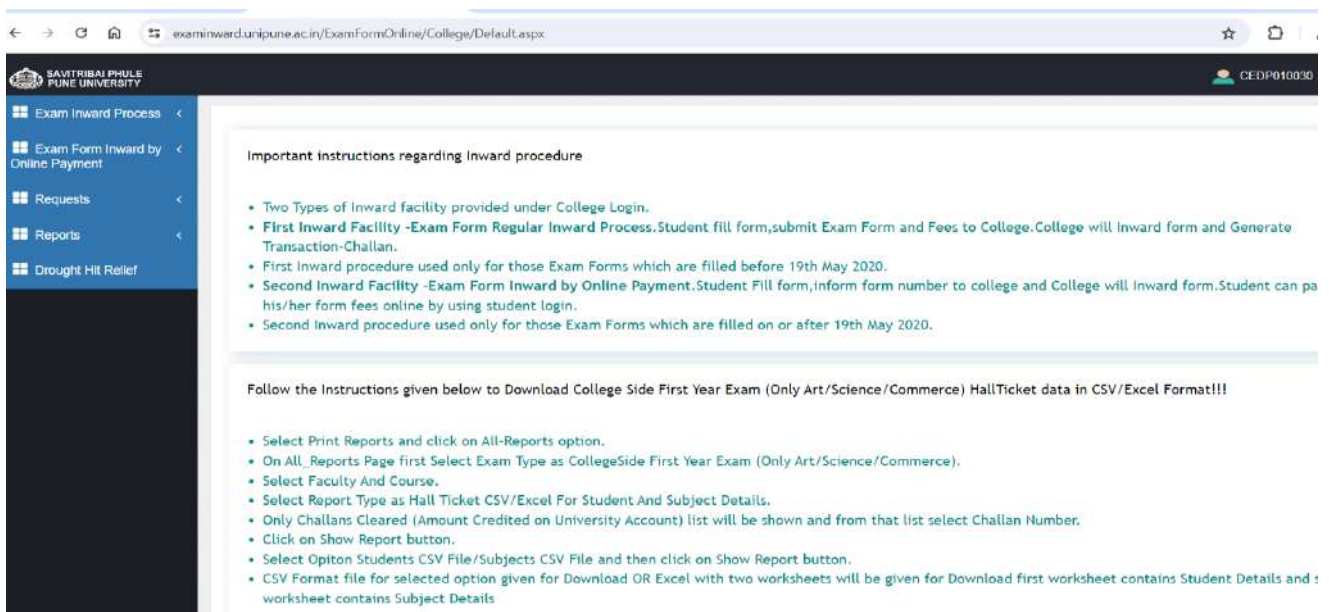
examinward.unipune.ac.in/ExamFormOnline/College/Default.aspx

SAVITRIBAI PHULE PUNE UNIVERSITY

CEDP010030

Exam Inward Process

Exam Form Inward by Online Payment

Requests

Reports

Drought Hit Relief

Important instructions regarding Inward procedure

- Two Types of Inward facility provided under College Login.
- First Inward Facility -Exam Form Regular Inward Process.Student fill form,submit Exam Form and Fees to College.College will Inward form and Generate Transaction-Challan.
- First Inward procedure used only for those Exam Forms which are filled before 19th May 2020.
- Second Inward Facility -Exam Form Inward by Online Payment.Student Fill form,inform form number to college and College will Inward form.Student can pa his/her form fees online by using student login.
- Second Inward procedure used only for those Exam Forms which are filled on or after 19th May 2020.

Follow the Instructions given below to Download College Side First Year Exam (Only Art/Science/Commerce) HallTicket data in CSV/Excel Format!!!

- Select Print Reports and click on All-Reports option.
- On All_Reports Page first Select Exam Type as CollegeSide First Year Exam (Only Art/Science/Commerce).
- Select Faculty And Course.
- Select Report Type as Hall Ticket CSV/Excel For Student And Subject Details.
- Only Challans Cleared (Amount Credited on University Account) list will be shown and from that list select Challan Number.
- Click on Show Report button.
- Select Opiton Students CSV File/Subjects CSV File and then click on Show Report button.
- CSV Format file for selected option given for Download OR Excel with two worksheets will be given for Download first worksheet contains Student Details and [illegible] worksheet contains Subject Details